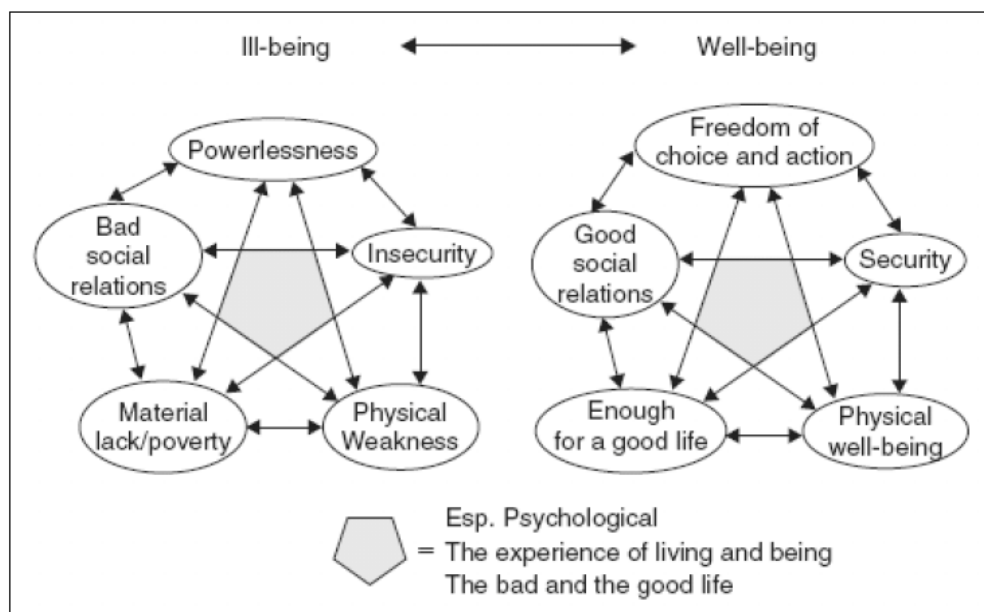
Ill-being

Well-being

Powerlessness

Bad social relations

Insecurity

Material lack/poverty

Physical Weakness

Freedom of choice and action

Good social relations

Security

Enough for a good life

Physical well-being

= Esp. Psychological
The experience of living and being
The bad and the good life